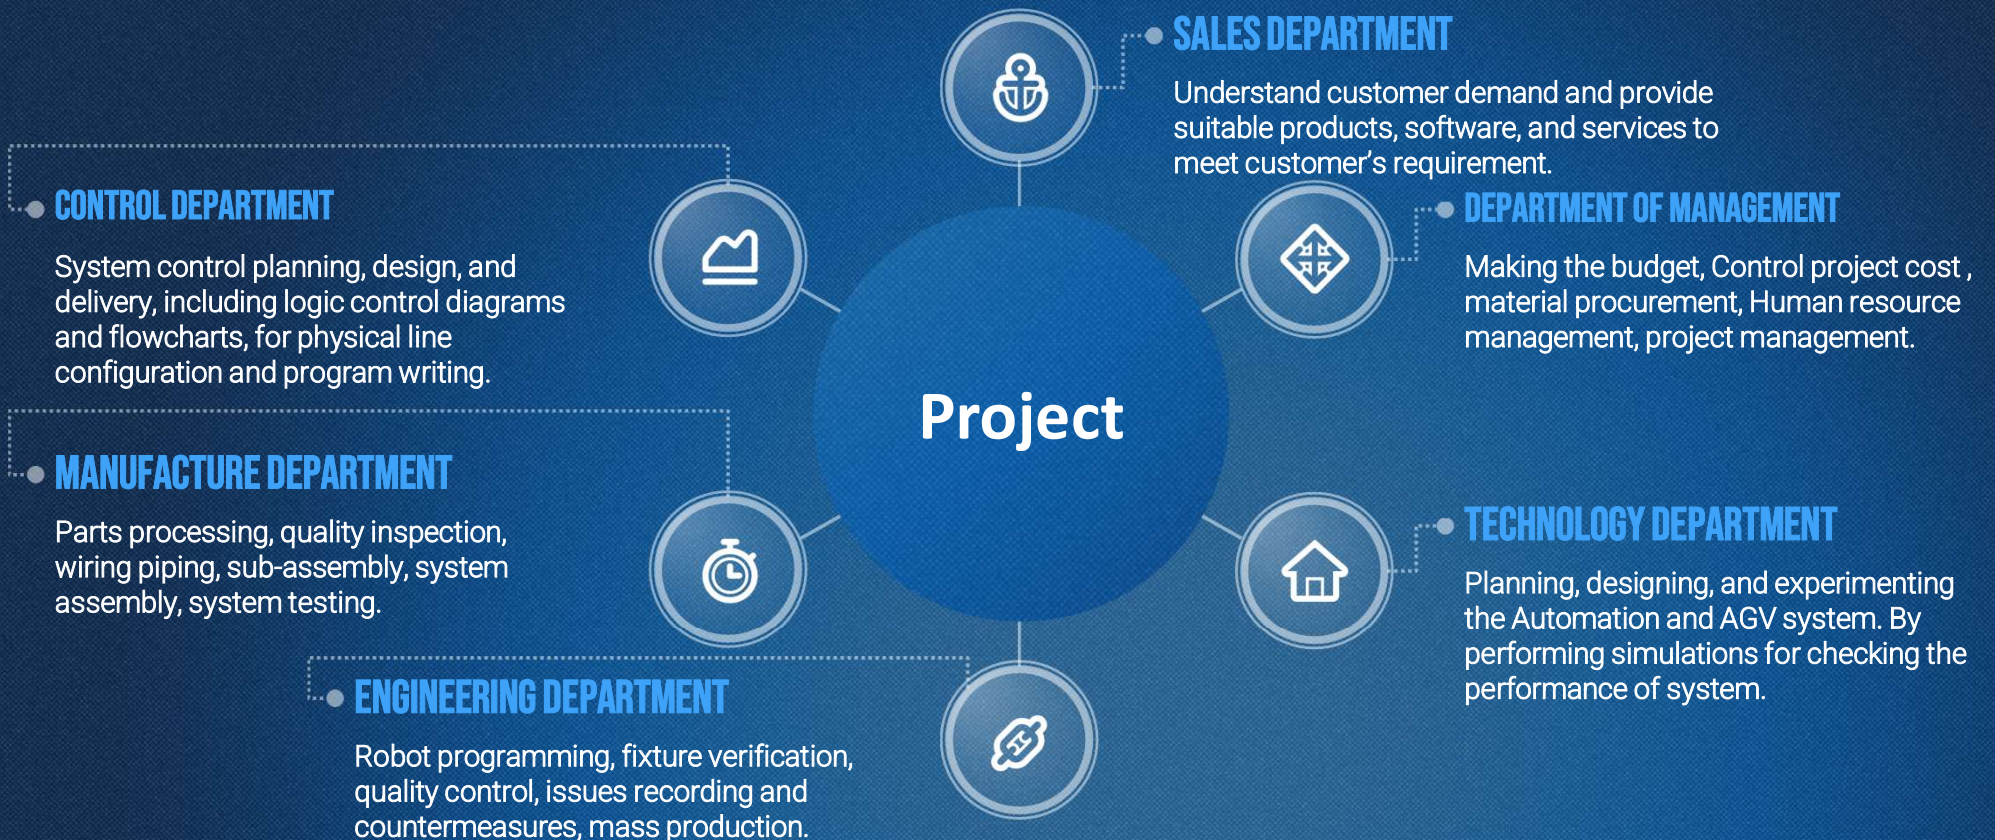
SALES DEPARTMENT

Understand customer demand and provide suitable products, software, and services to meet customer's requirement.

CONTROL DEPARTMENT

System control planning, design, and delivery, including logic control diagrams and flowcharts, for physical line configuration and program writing.

DEPARTMENT OF MANAGEMENT

Making the budget, Control project cost , material procurement, Human resource management, project management.

Project

MANUFACTURE DEPARTMENT

Parts processing, quality inspection, wiring piping, sub-assembly, system assembly, system testing.

TECHNOLOGY DEPARTMENT

Planning, designing, and experimenting the Automation and AGV system. By performing simulations for checking the performance of system.

ENGINEERING DEPARTMENT

Robot programming, fixture verification, quality control, issues recording and countermeasures, mass production.